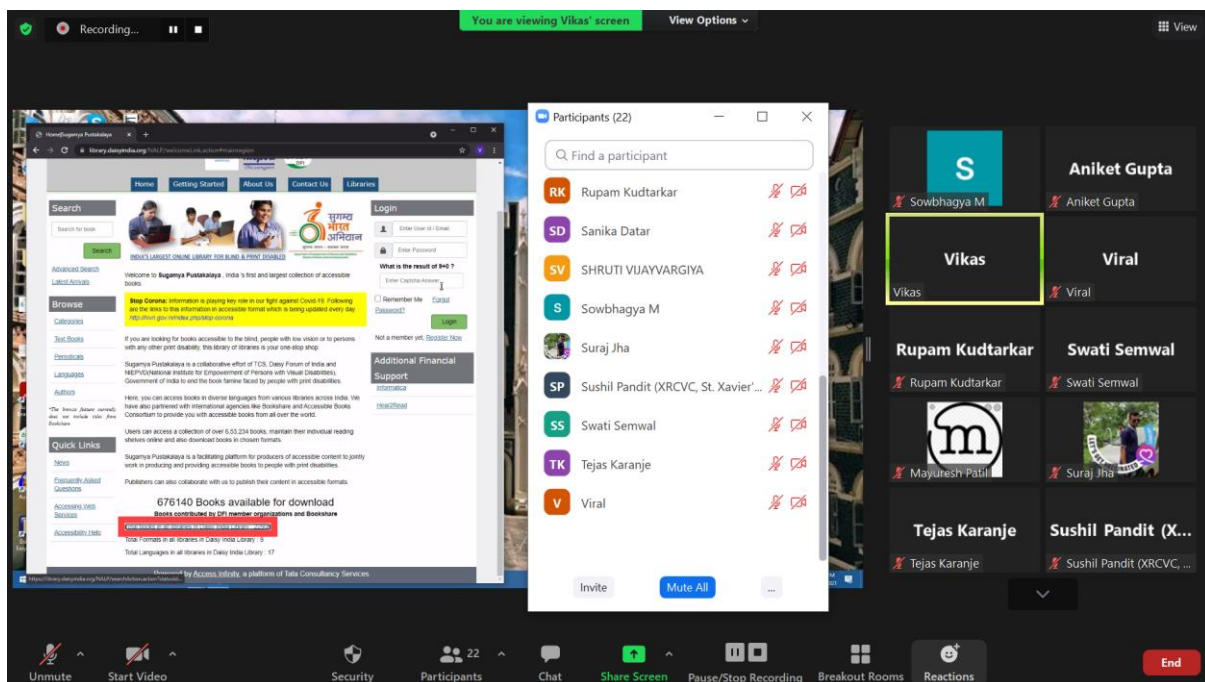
Recording...

You are viewing Vikas' screen

View Options

View

Home|Sugamya Pustakalaya

library.daisyindia.org/NALP/welcomeLink.action#mainregion

Home | Getting Started | About Us | Contact Us | Libraries

Search

Search for book

Search

Advanced Search

Latest Arrivals

Browse

Categories

Text Books

Periodicals

Languages

Authors

Quick Links

News

Frequently Asked Questions

Accessing Web Services

Accessibility Help

सुगम्य भारत अभियान

INDIA'S LARGEST ONLINE LIBRARY FOR BLIND & PRINT DISABLED

Welcome to Sugamya Pustakalaya , India's first and largest collection of accessible books.

Stop Corona: Information is playing key role in our fight against Covid-19. Following are the links to this information in accessible format which is being updated every day http://livrt.gov.in/index.php/stop-corona

If you are looking for books accessible to the blind, people with low vision or to persons with any other print disability, this library of libraries is your one-stop shop.

Sugamya Pustakalaya is a collaborative effort of TCS, Daisy Forum of India and NIEPVD(National Institute for Empowerment of Persons with Visual Disabilities), Government of India to end the book famine faced by people with print disabilities.

Here, you can access books in diverse languages from various libraries across India. We have also partnered with international agencies like Bookshare and Accessible Books Consortium to provide you with accessible books from all over the world.

Users can access a collection of over 6,53,234 books, maintain their individual reading shelves online and also download books in chosen formats.

Sugamya Pustakalaya is a facilitating platform for producers of accessible content to jointly work in producing and providing accessible books to people with print disabilities.

Publishers can also collaborate with us to publish their content in accessible formats.

676140 Books available for download

Books contributed by DFI member organizations and Bookshare

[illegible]

Total Formats in all libraries in Daisy India Library : 5

Total Languages in all libraries in Daisy India Library : 17

Powered by Access Infinity, a platform of Tata Consultancy Services

Login

Enter User Id / Email

Enter Password

What is the result of 9+0 ?

Enter Captcha Answer

Remember Me  Forgot Password?

Login

Not a member yet, Register Now

Additional Financial Support

Informatica

Heal2Read

Participants (22)

Find a participant

RK Rupam Kudtarkar

SD Sanika Datar

SV SHRUTI VIJAYVARGIYA

S Sowbhagya M

Suraj Jha

SP Sushil Pandit (XRCVC, St. Xavier'...

SS Swati Semwal

TK Tejas Karanje

V Viral

Invite

Mute All

...

S
Sowbhagya M

Aniket Gupta
Aniket Gupta

Vikas
Vikas

Viral
Viral

Rupam Kudtarkar
Rupam Kudtarkar

Swati Semwal
Swati Semwal

Mayuresh Patil

Suraj Jha

Tejas Karanje
Tejas Karanje

Sushil Pandit (X...
Sushil Pandit (XRCVC, ...

Unmute

Start Video

Security

22
Participants

Chat

Share Screen

Pause/Stop Recording

Breakout Rooms

Reactions

End